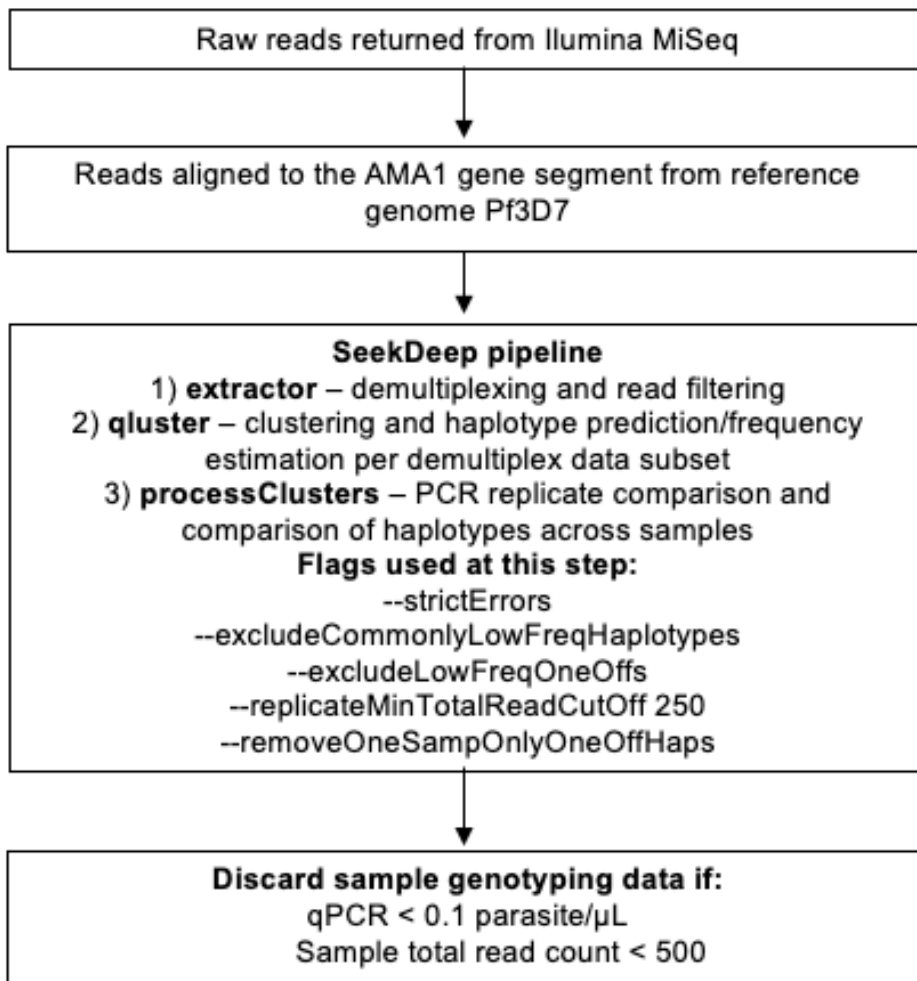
Raw reads returned from Ilumina MiSeq

Reads aligned to the AMA1 gene segment from reference genome Pf3D7

**SeekDeep pipeline**
1) **extractor** – demultiplexing and read filtering
2) **qluster** – clustering and haplotype prediction/frequency estimation per demultiplex data subset
3) **processClusters** – PCR replicate comparison and comparison of haplotypes across samples
**Flags used at this step:**
--strictErrors
--excludeCommonlyLowFreqHaplotypes
--excludeLowFreqOneOffs
--replicateMinTotalReadCutOff 250
--removeOneSampOnlyOneOffHaps

**Discard sample genotyping data if:**
qPCR < 0.1 parasite/μL
Sample total read count < 500